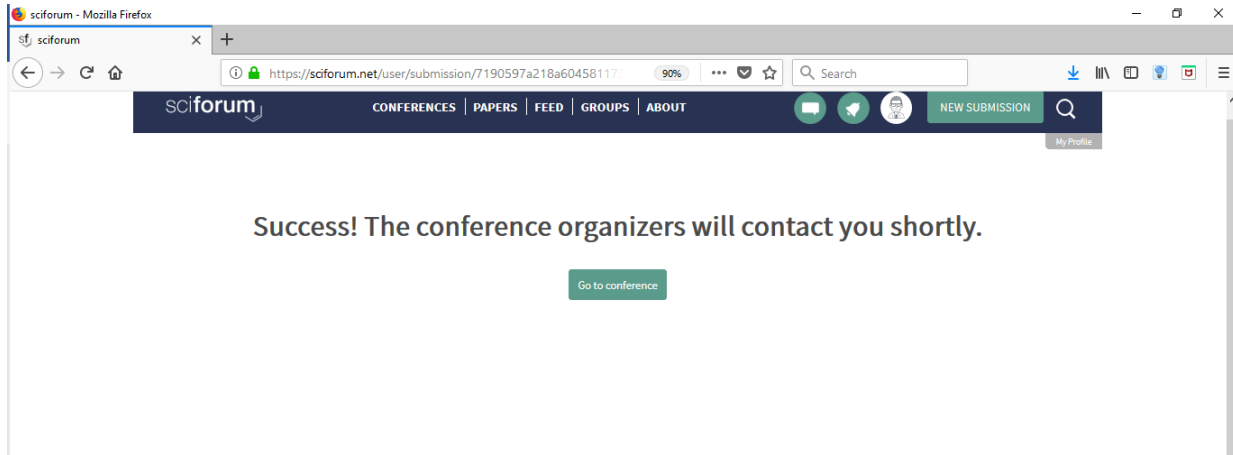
sciforum - Mozilla Firefox

sciforum

https://sciforum.net/user/submission/7190597a218a60458117

90%

Search

sciforum

CONFERENCES | PAPERS | FEED | GROUPS | ABOUT

NEW SUBMISSION

My Profile

Success! The conference organizers will contact you shortly.

Go to conference